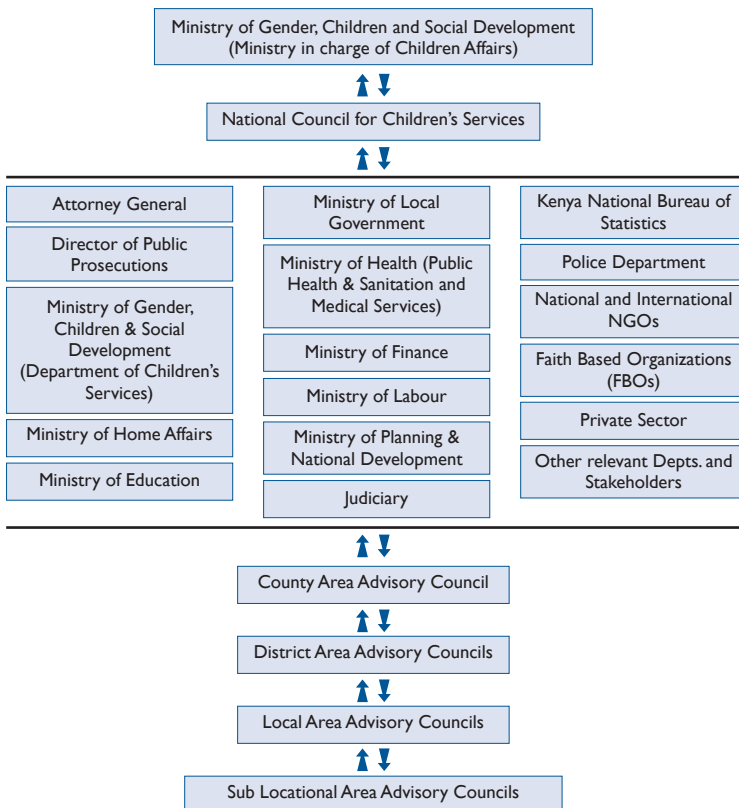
Ministry of Gender, Children and Social Development
(Ministry in charge of Children Affairs)

National Council for Children's Services

Attorney General

Director of Public Prosecutions

Ministry of Gender, Children & Social Development (Department of Children's Services)

Ministry of Home Affairs

Ministry of Education

Ministry of Local Government

Ministry of Health (Public Health & Sanitation and Medical Services)

Ministry of Finance

Ministry of Labour

Ministry of Planning & National Development

Judiciary

Kenya National Bureau of Statistics

Police Department

National and International NGOs

Faith Based Organizations (FBOs)

Private Sector

Other relevant Depts. and Stakeholders

County Area Advisory Council

District Area Advisory Councils

Local Area Advisory Councils

Sub Locational Area Advisory Councils